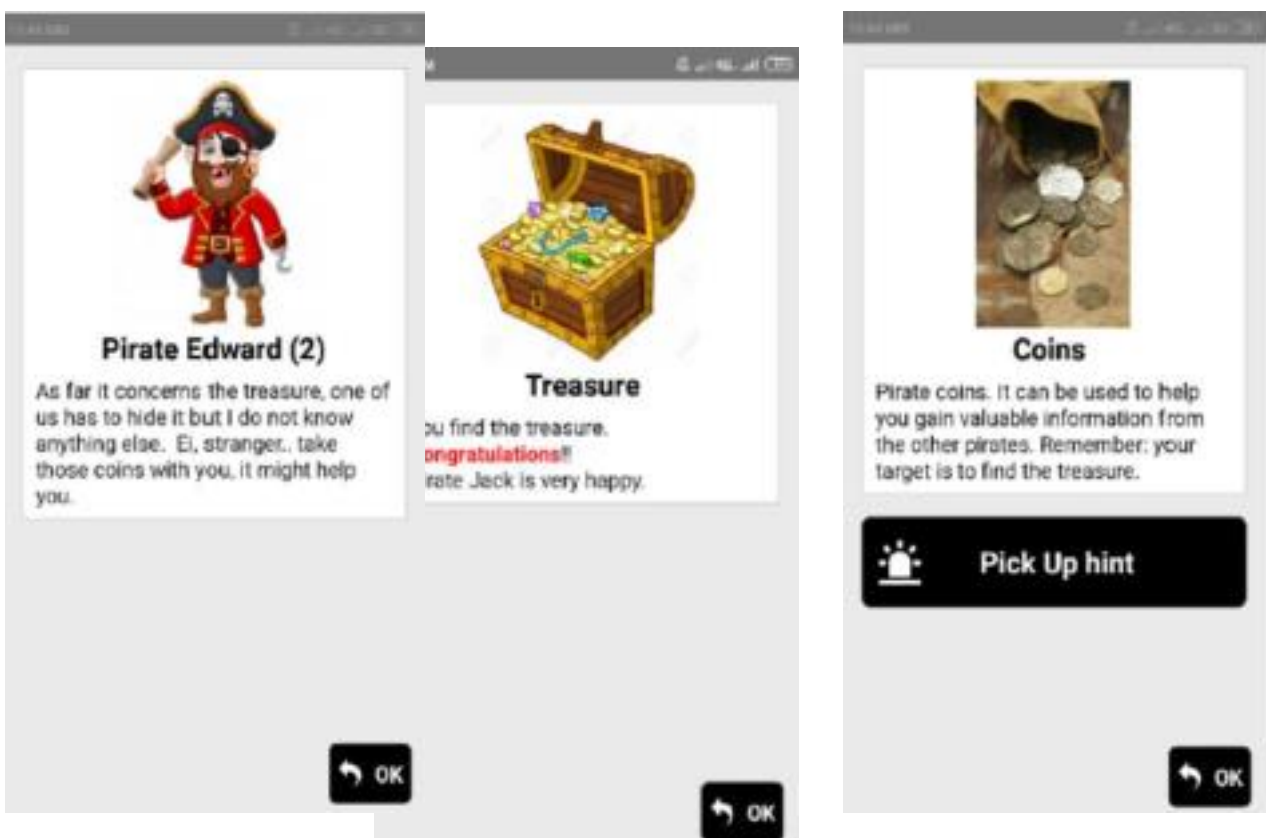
Pirate Edward (2)

As far it concerns the treasure, one of us has to hide it but I do not know anything else. Ei, stranger.. take those coins with you, it might help you.

OK

Treasure

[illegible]u find the treasure.
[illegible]ongratulations!!
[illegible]rate Jeck is very happy.

OK

Coins

Pirate coins. It can be used to help you gain valuable information from the other pirates. Remember: your target is to find the treasure.

Pick Up hint

OK